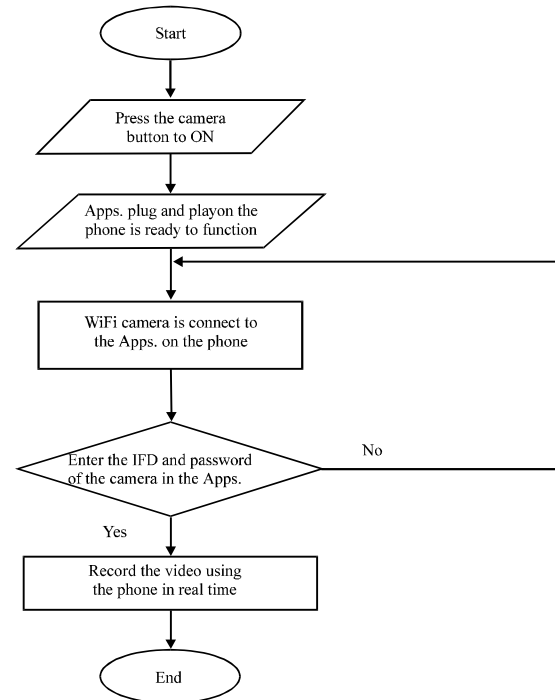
Start

Press the camera button to ON

Apps. plug and playon the phone is ready to function

WiFi camera is connect to the Apps. on the phone

Enter the IFD and password of the camera in the Apps.

No

Yes

Record the video using the phone in real time

End